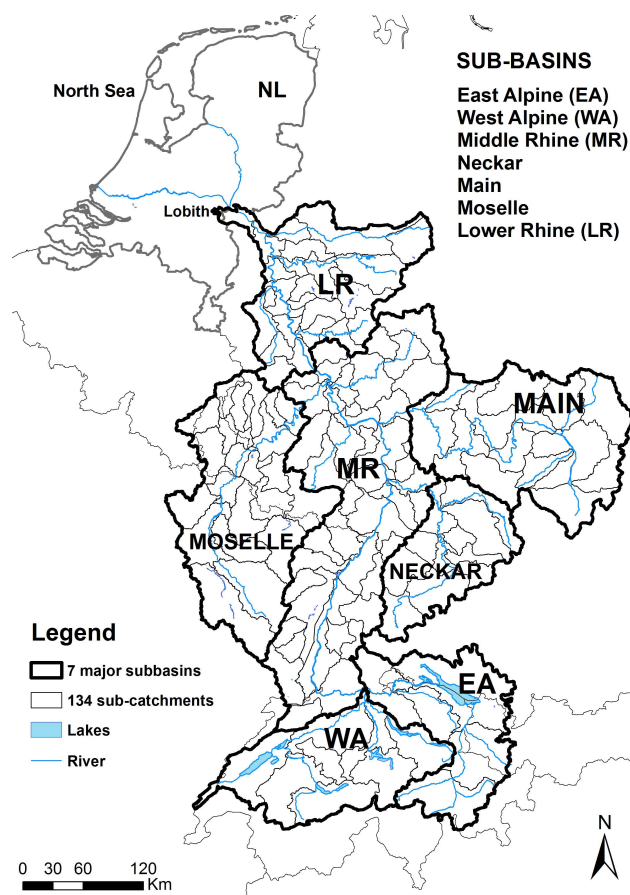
SUB-BASINS
East Alpine (EA)
West Alpine (WA)
Middle Rhine (MR)
Neckar
Main
Moselle
Lower Rhine (LR)

North Sea
NL
Lobith
LR
MAIN
MR
MOSELLE
NECKAR
EA
WA

Legend
7 major subbasins
134 sub-catchments
Lakes
River

N

0 30 60 120
Km